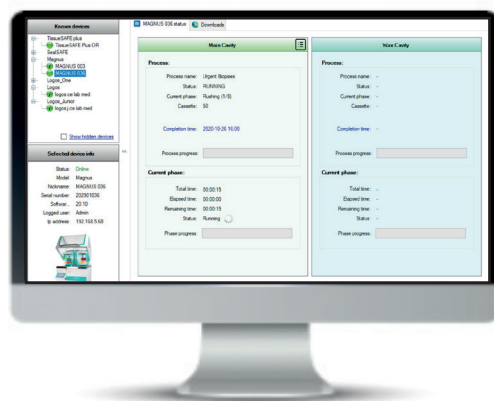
Known devices

TissueSAFEplus
TissueSAFE Plus OR
SealSAFE
Magnus
MAGNUS 003
MAGNUS 036
Logos_One
Logos
logos ce lab med
Logos_Junior
logos j ce lab med

Show hidden devices

Selected device info

Status: Online
Model: Magnus
Nickname: MAGNUS 036
Serial number: 202301036
Softwar...: 20.10
Logged user: Admin
Ip address: 192.168.5.68

MAGNUS 036 status
Downloads

Main Cavity

Process:
Process name: Urgent Biopsies
Status: RUNNING
Current phase: Flushing (1/8)
Cassette: 50

Completion time: 2020-10-26 16:00

Process progress:

Current phase:
Total time: 00:00:15
Elapsed time: 00:00:00
Remaining time: 00:00:15
Status: Running

Phase progress:

Wax Cavity

Process:
Process name: -
Status: -
Current phase: -
Cassette: -

Completion time: -

Process progress:

Current phase:
Total time: -
Elapsed time: -
Remaining time: -
Status: -

Phase progress: